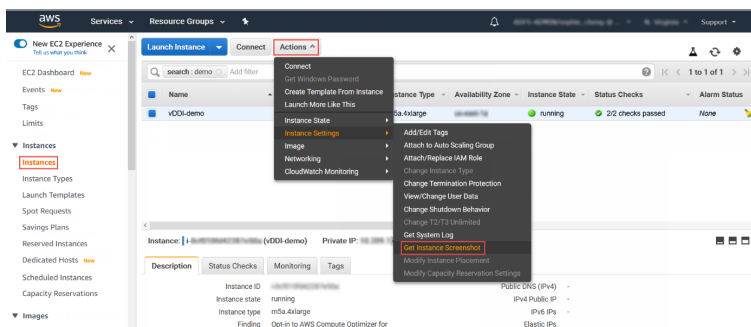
aws Services Resource Groups

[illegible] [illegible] Support

New EC2 Experience
Tell us what you think

EC2 Dashboard New
Events New
Tags
Limits

Instances
Instances
Instance Types
Launch Templates
Spot Requests
Savings Plans
Reserved Instances
Dedicated Hosts New
Scheduled Instances
Capacity Reservations

Images

Launch Instance Connect Actions

search : demo Add filter

1 to 1 of 1

Name
vDDI-demo

Connect
Get Windows Password
Create Template From Instance
Launch More Like This
Instance State
Instance Settings
Image
Networking
CloudWatch Monitoring

Add/Edit Tags
Attach to Auto Scaling Group
Attach/Replace IAM Role
Change Instance Type
Change Termination Protection
View/Change User Data
Change Shutdown Behavior
Change T2/T3 Unlimited
Get System Log
Get Instance Screenshot
Modify Instance Placement
Modify Capacity Reservation Settings

Instance Type | Availability Zone | Instance State | Status Checks | Alarm Status
m5a.4xlarge | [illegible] | running | 2/2 checks passed | None

Instance: i-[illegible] (vDDI-demo) Private IP: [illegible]

Description Status Checks Monitoring Tags

Instance ID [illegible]
Instance state running
Instance type m5a.4xlarge
Finding Opt-in to AWS Compute Optimizer for

Public DNS (IPv4) -
IPv4 Public IP -
IPv6 IPs -
Elastic IPs